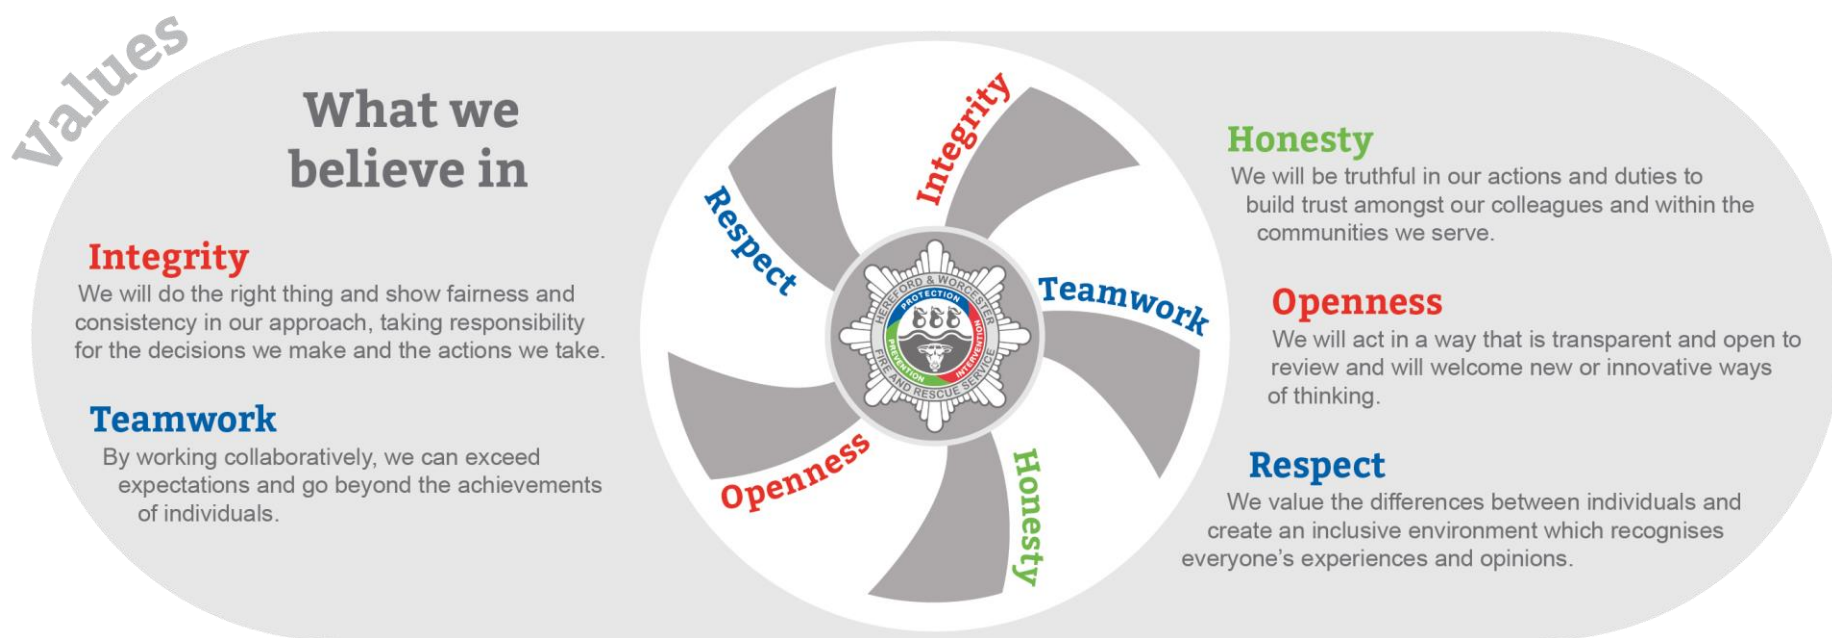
Values

What we believe in

Integrity
We will do the right thing and show fairness and consistency in our approach, taking responsibility for the decisions we make and the actions we take.

Teamwork
By working collaboratively, we can exceed expectations and go beyond the achievements of individuals.

Integrity

Respect

Teamwork

Openness

Honesty

HEREFORD & WORCESTER FIRE AND RESCUE SERVICE

PROTECTION

PREVENTION

INTERVENTION

Honesty
We will be truthful in our actions and duties to build trust amongst our colleagues and within the communities we serve.

Openness
We will act in a way that is transparent and open to review and will welcome new or innovative ways of thinking.

Respect
We value the differences between individuals and create an inclusive environment which recognises everyone's experiences and opinions.